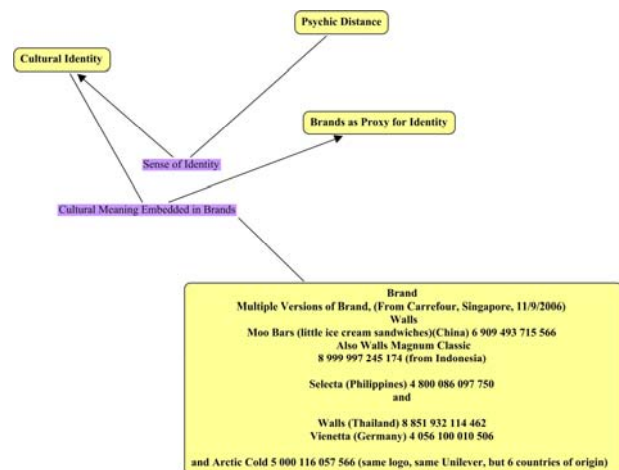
Psychic Distance

Cultural Identity

Brands as Proxy for Identity

Sense of Identity

Cultural Meaning Embedded in Brands

Brand
Multiple Versions of Brand, (From Carrefour, Singapore, 11/9/2006)
Walls
Moo Bars (little ice cream sandwiches)(China) 6 909 493 715 566
Also Walls Magnum Classic
8 999 997 245 174 (from Indonesia)

Selecta (Philippines) 4 800 086 097 750
and

Walls (Thailand) 8 851 932 114 462
Vienetta (Germany) 4 056 100 010 506

and Arctic Cold 5 000 116 057 566 (same logo, same Unilever, but 6 countries of origin)